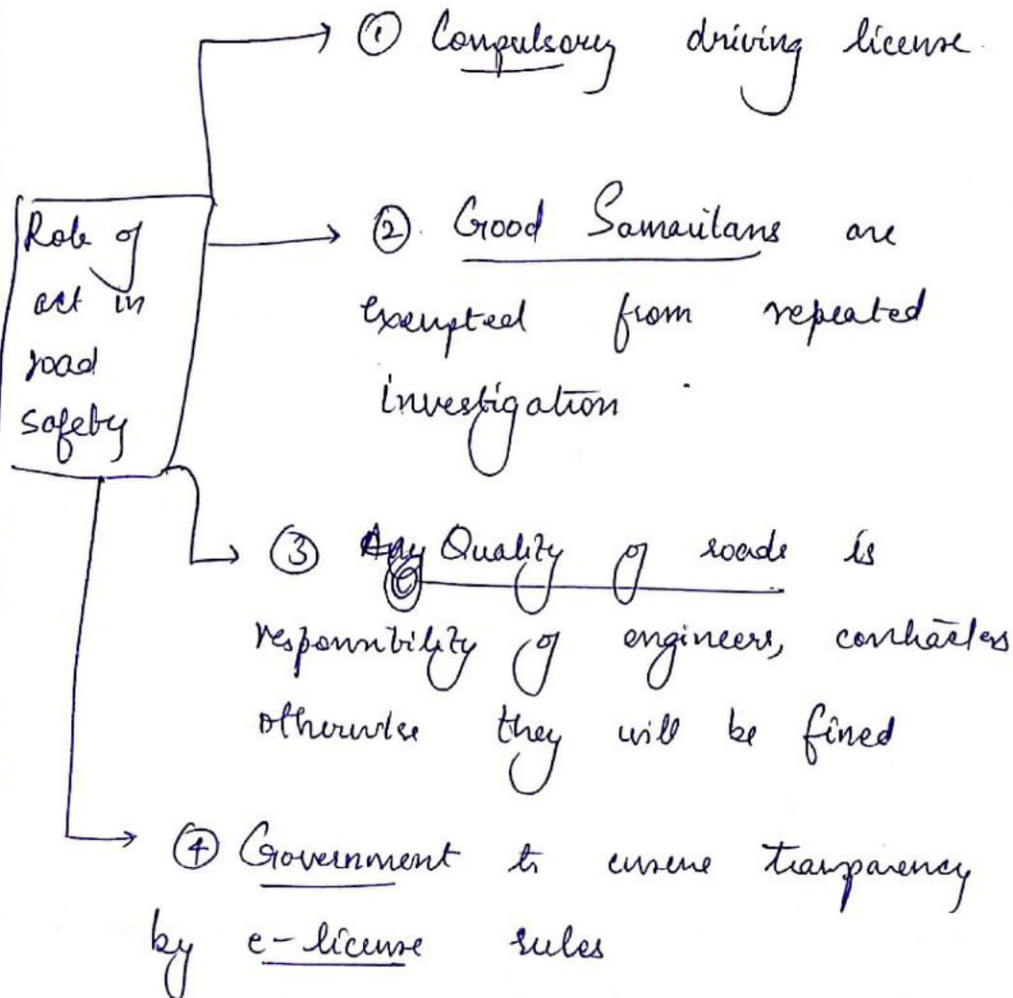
Role of act in road safety

① Compulsory driving license

② Good Samaritans are exempted from repeated investigation

③ Any Quality of roads is responsibility of engineers, contractors otherwise they will be fined

④ Government to ensure transparency by e-license rules